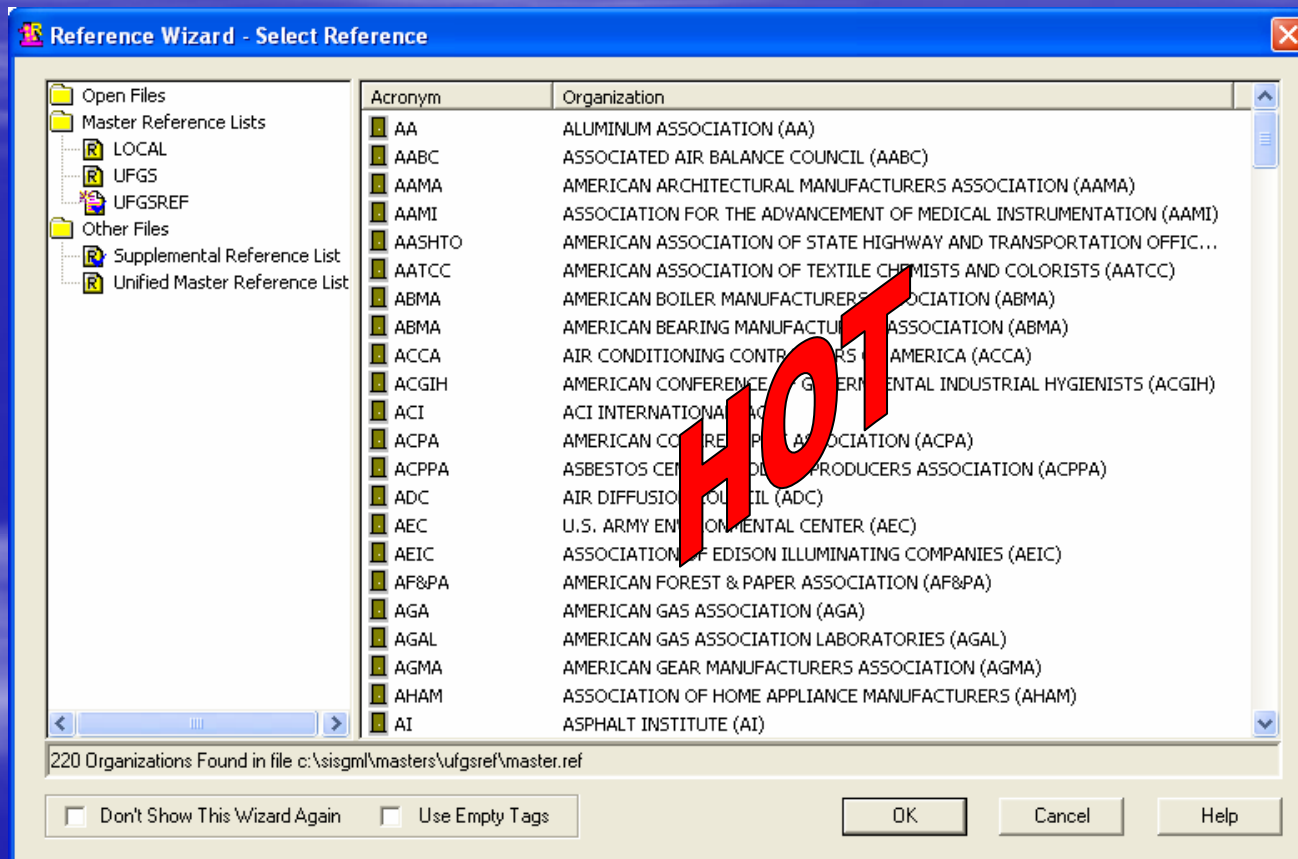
Reference Wizard - Select Reference

Open Files
Master Reference Lists
LOCAL
UFGS
UFGSREF
Other Files
Supplemental Reference List
Unified Master Reference List

| Acronym | Organization |
|---|---|
| AA | ALUMINUM ASSOCIATION (AA) |
| AABC | ASSOCIATED AIR BALANCE COUNCIL (AABC) |
| AAMA | AMERICAN ARCHITECTURAL MANUFACTURERS ASSOCIATION (AAMA) |
| AAMI | ASSOCIATION FOR THE ADVANCEMENT OF MEDICAL INSTRUMENTATION (AAMI) |
| AASHTO | AMERICAN ASSOCIATION OF STATE HIGHWAY AND TRANSPORTATION OFFIC... |
| AATCC | AMERICAN ASSOCIATION OF TEXTILE CHEMISTS AND COLORISTS (AATCC) |
| ABMA | AMERICAN BOILER MANUFACTURERS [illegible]OCIATION (ABMA) |
| ABMA | AMERICAN BEARING MANUFACTU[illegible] ASSOCIATION (ABMA) |
| ACCA | AIR CONDITIONING CONTR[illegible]RS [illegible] AMERICA (ACCA) |
| ACGIH | AMERICAN CONFERENCE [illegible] G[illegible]RN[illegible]ENTAL INDUSTRIAL HYGIENISTS (ACGIH) |
| ACI | ACI INTERNATIONA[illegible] AC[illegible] |
| ACPA | AMERICAN CO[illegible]RE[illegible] A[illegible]OCIATION (ACPA) |
| ACPPA | ASBESTOS CEM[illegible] PRODUCERS ASSOCIATION (ACPPA) |
| ADC | AIR DIFFUSIO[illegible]CIL (ADC) |
| AEC | U.S. ARMY EN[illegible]ONMENTAL CENTER (AEC) |
| AEIC | ASSOCIATION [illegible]F EDISON ILLUMINATING COMPANIES (AEIC) |
| AF&PA | AMERICAN FOREST & PAPER ASSOCIATION (AF&PA) |
| AGA | AMERICAN GAS ASSOCIATION (AGA) |
| AGAL | AMERICAN GAS ASSOCIATION LABORATORIES (AGAL) |
| AGMA | AMERICAN GEAR MANUFACTURERS ASSOCIATION (AGMA) |
| AHAM | ASSOCIATION OF HOME APPLIANCE MANUFACTURERS (AHAM) |
| AI | ASPHALT INSTITUTE (AI) |

HOT

220 Organizations Found in file c:\sisgml\masters\ufgsref\master.ref

Don't Show This Wizard Again
Use Empty Tags
OK
Cancel
Help